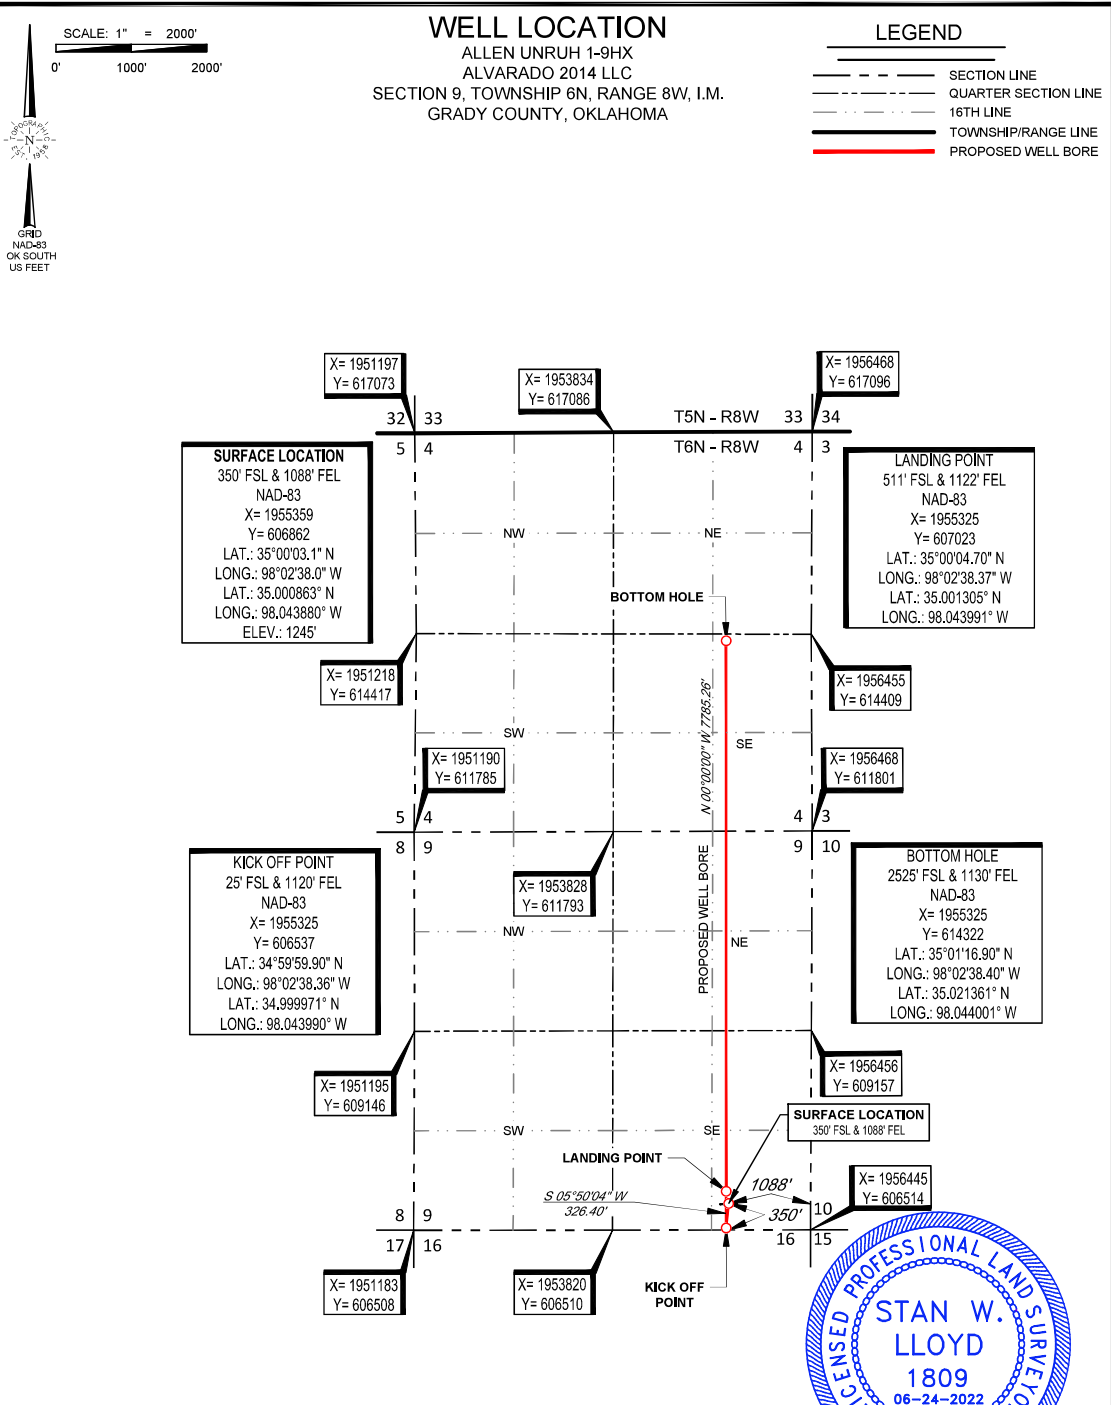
SCALE: 1" = 2000'
0' 1000' 2000'

TOPOGRAPHIC N 1958

GRID NAD-83 OK SOUTH US FEET

WELL LOCATION
ALLEN UNRUH 1-9HX
ALVARADO 2014 LLC
SECTION 9, TOWNSHIP 6N, RANGE 8W, I.M.
GRADY COUNTY, OKLAHOMA

LEGEND
SECTION LINE
QUARTER SECTION LINE
16TH LINE
TOWNSHIP/RANGE LINE
PROPOSED WELL BORE

X= 1951197
Y= 617073

X= 1953834
Y= 617086

X= 1956468
Y= 617096

32 33
T5N - R8W
33 34
5 4
T6N - R8W
4 3

SURFACE LOCATION
350' FSL & 1088' FEL
NAD-83
X= 1955359
Y= 606862
LAT.: 35°00'03.1" N
LONG.: 98°02'38.0" W
LAT.: 35.000863° N
LONG.: 98.043880° W
ELEV.: 1245'

LANDING POINT
511' FSL & 1122' FEL
NAD-83
X= 1955325
Y= 607023
LAT.: 35°00'04.70" N
LONG.: 98°02'38.37" W
LAT.: 35.001305° N
LONG.: 98.043991° W

NW
NE
BOTTOM HOLE

X= 1951218
Y= 614417

X= 1956455
Y= 614409

N 00°00'00" W 7785.26'

SW
SE

X= 1951190
Y= 611785

X= 1956468
Y= 611801

5 4
4 3
8 9
9 10

KICK OFF POINT
25' FSL & 1120' FEL
NAD-83
X= 1955325
Y= 606537
LAT.: 34°59'59.90" N
LONG.: 98°02'38.36" W
LAT.: 34.999971° N
LONG.: 98.043990° W

X= 1953828
Y= 611793

PROPOSED WELL BORE

NW
NE

BOTTOM HOLE
2525' FSL & 1130' FEL
NAD-83
X= 1955325
Y= 614322
LAT.: 35°01'16.90" N
LONG.: 98°02'38.40" W
LAT.: 35.021361° N
LONG.: 98.044001° W

X= 1951195
Y= 609146

X= 1956456
Y= 609157

SURFACE LOCATION
350' FSL & 1088' FEL

SW
SE
LANDING POINT
1088'
S 05°50'04" W
326.40'
350'

X= 1956445
Y= 606514

8 9
10
17 16
16 15

X= 1951183
Y= 606508

X= 1953820
Y= 606510

KICK OFF POINT

LICENSED PROFESSIONAL LAND SURVEYOR
STAN W. LLOYD
1809
06-24-2022